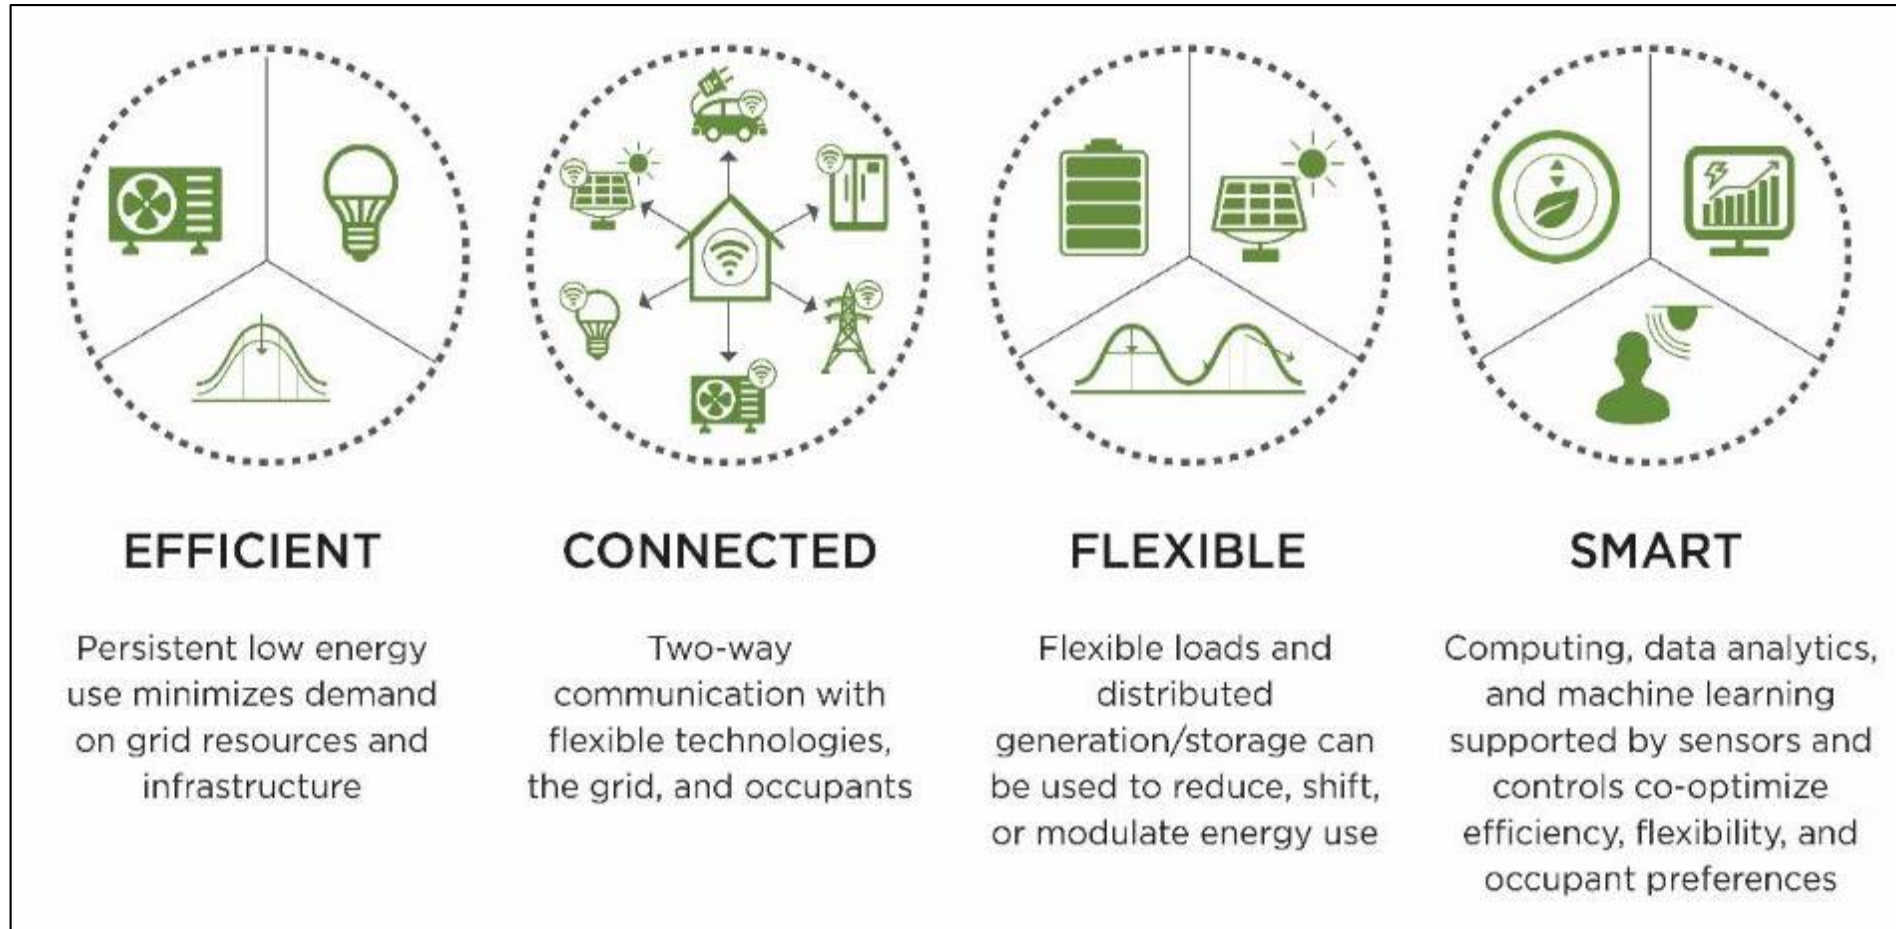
EFFICIENT

Persistent low energy use minimizes demand on grid resources and infrastructure

CONNECTED

Two-way communication with flexible technologies, the grid, and occupants

FLEXIBLE

Flexible loads and distributed generation/storage can be used to reduce, shift, or modulate energy use

SMART

Computing, data analytics, and machine learning supported by sensors and controls co-optimize efficiency, flexibility, and occupant preferences